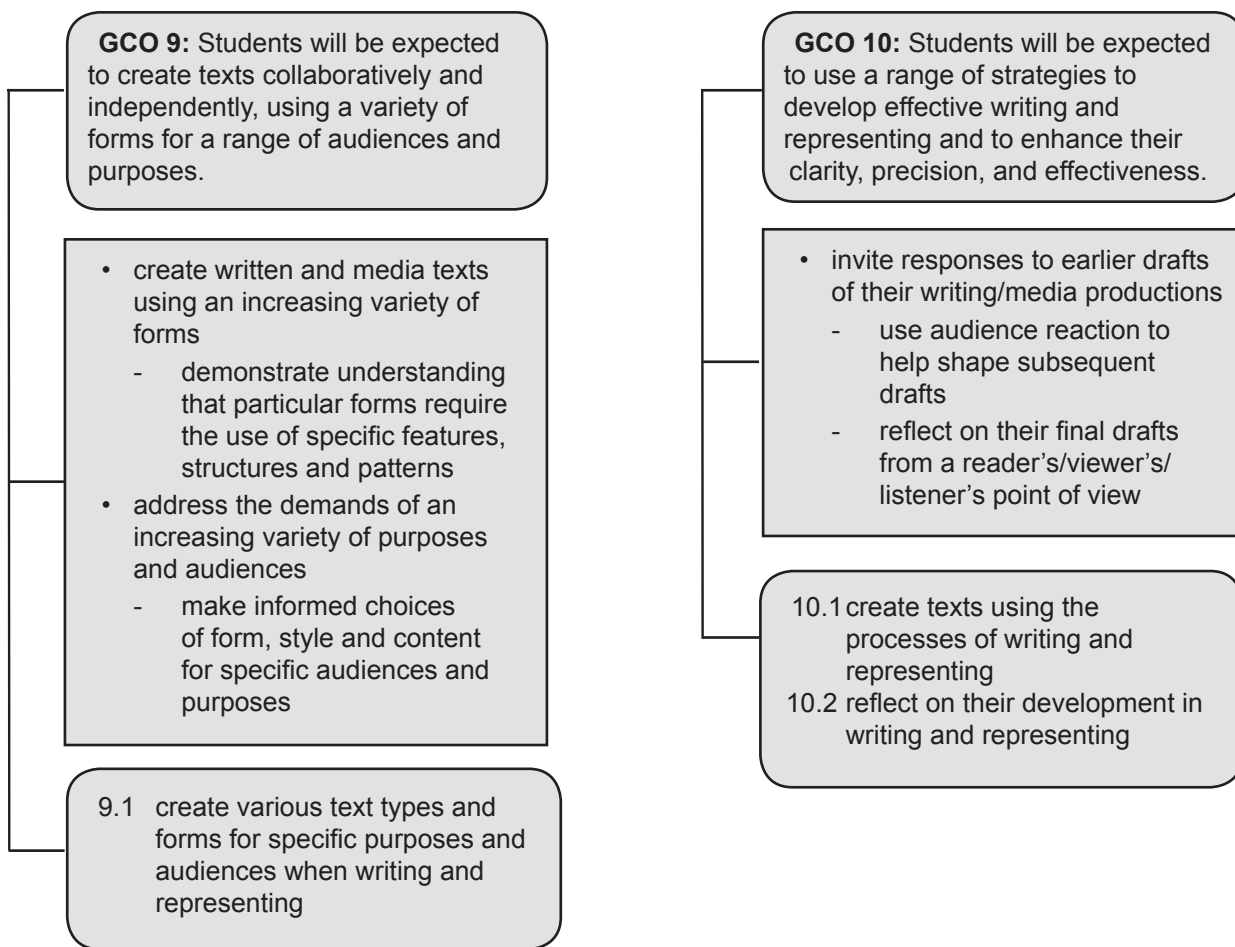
**GCO 9:** Students will be expected to create texts collaboratively and independently, using a variety of forms for a range of audiences and purposes.

• create written and media texts using an increasing variety of forms
 - demonstrate understanding that particular forms require the use of specific features, structures and patterns
• address the demands of an increasing variety of purposes and audiences
 - make informed choices of form, style and content for specific audiences and purposes

9.1 create various text types and forms for specific purposes and audiences when writing and representing

**GCO 10:** Students will be expected to use a range of strategies to develop effective writing and representing and to enhance their clarity, precision, and effectiveness.

• invite responses to earlier drafts of their writing/media productions
 - use audience reaction to help shape subsequent drafts
 - reflect on their final drafts from a reader's/viewer's/ listener's point of view

10.1 create texts using the processes of writing and representing
10.2 reflect on their development in writing and representing